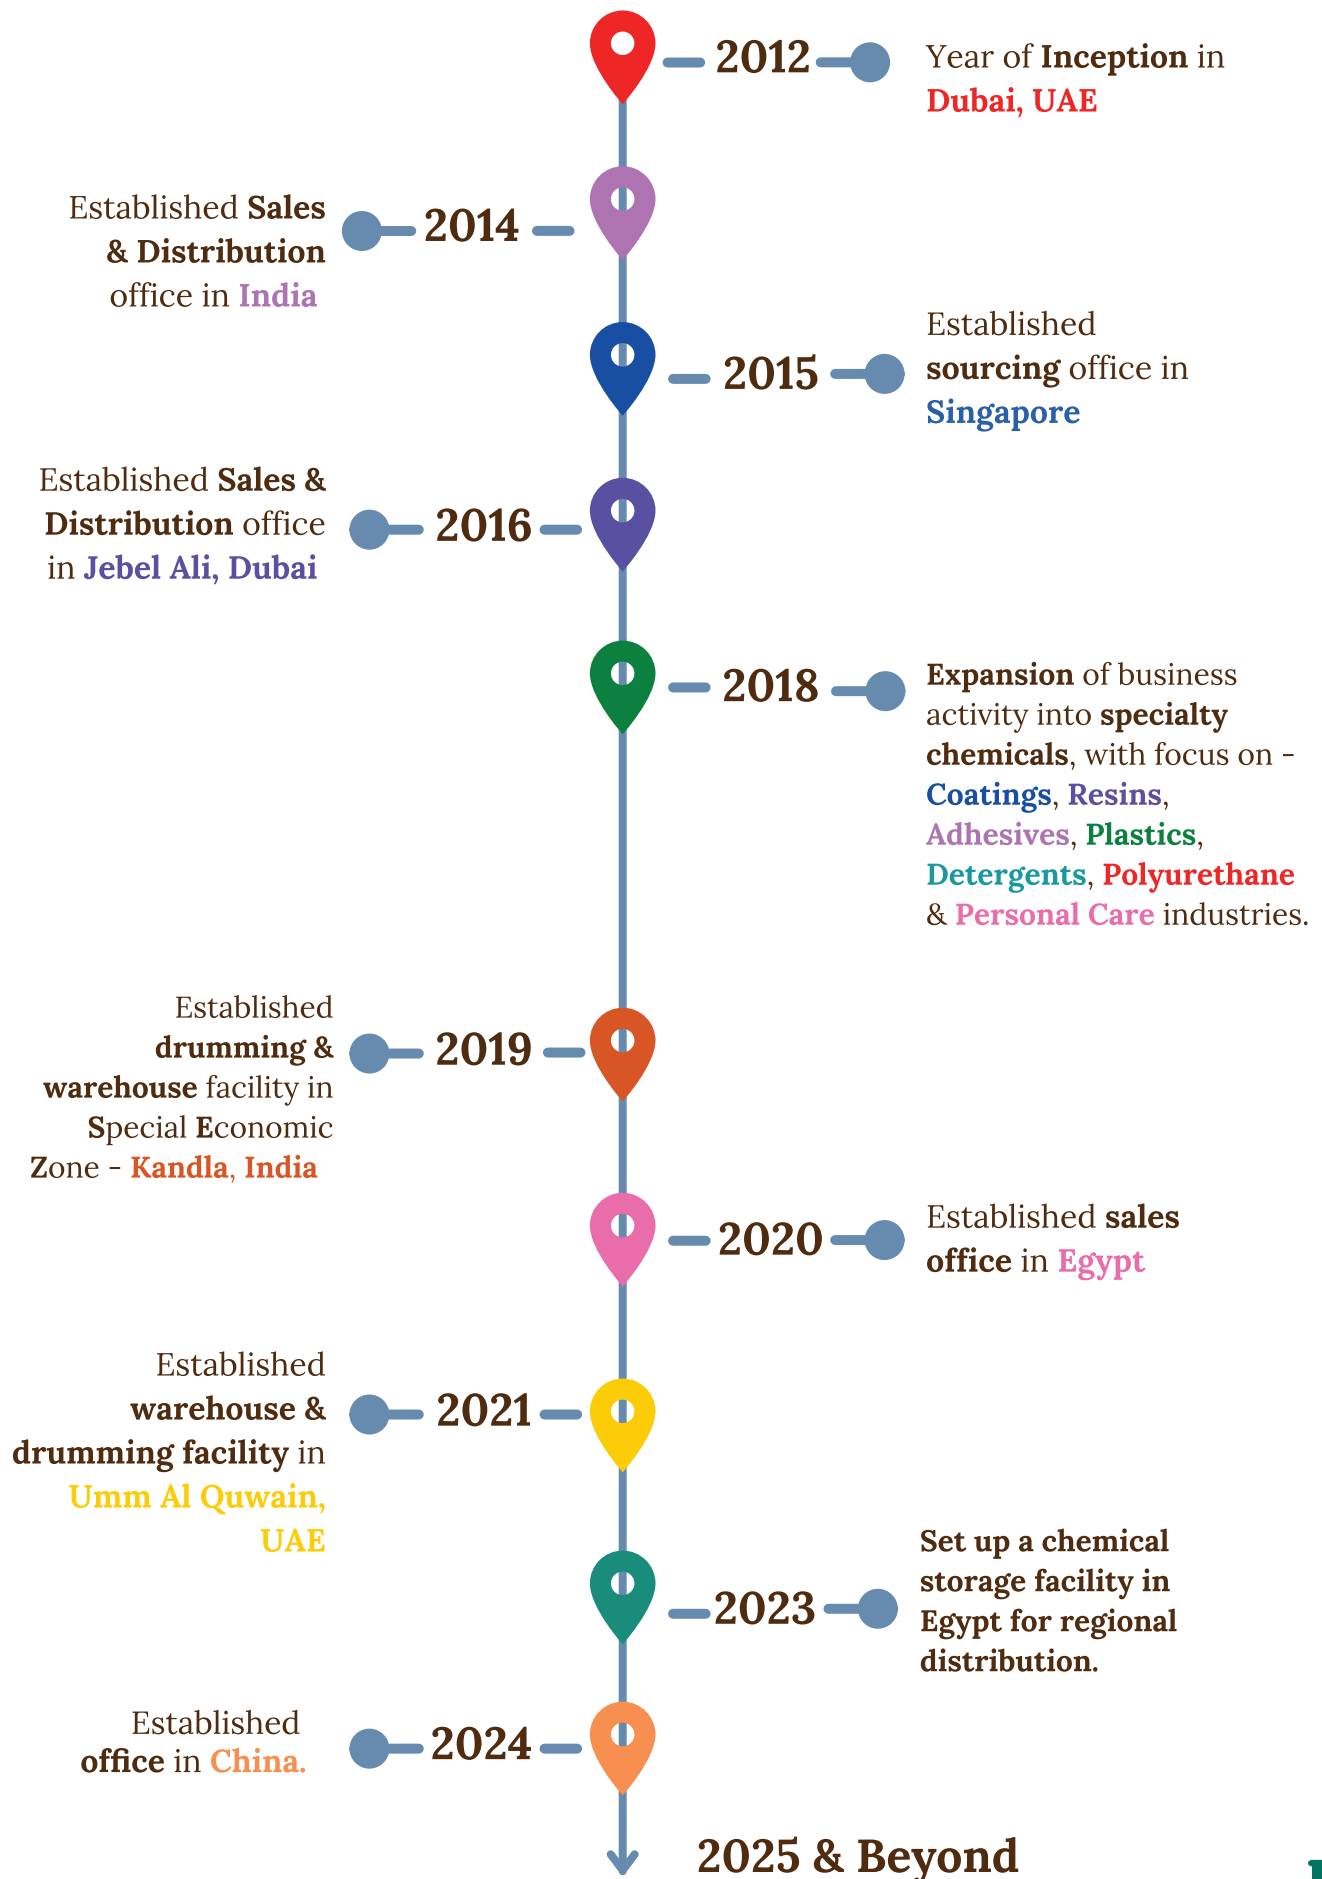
2012 Year of Inception in Dubai, UAE

Established Sales & Distribution office in India 2014

2015 Established sourcing office in Singapore

Established Sales & Distribution office in Jebel Ali, Dubai 2016

2018 Expansion of business activity into specialty chemicals, with focus on - Coatings, Resins, Adhesives, Plastics, Detergents, Polyurethane & Personal Care industries.

Established drumming & warehouse facility in Special Economic Zone - Kandla, India 2019

2020 Established sales office in Egypt

Established warehouse & drumming facility in Umm Al Quwain, UAE 2021

2023 Set up a chemical storage facility in Egypt for regional distribution.

Established office in China. 2024

2025 & Beyond